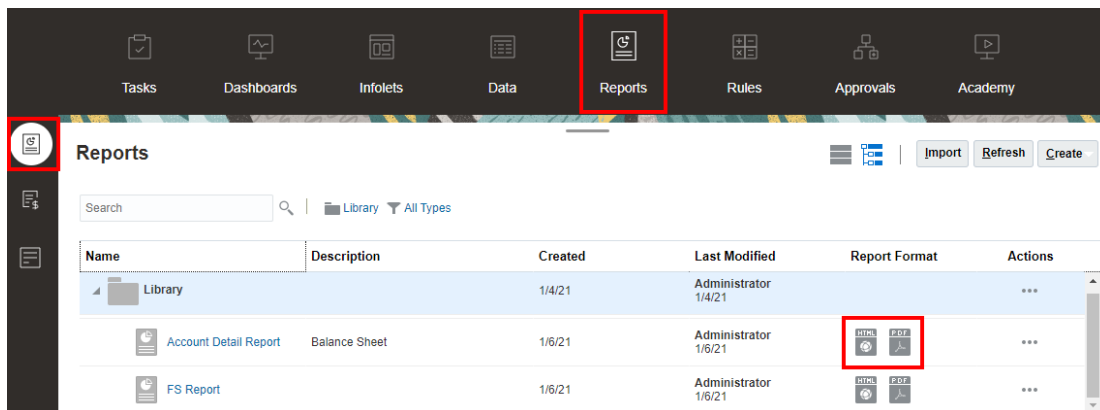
Tasks Dashboards Infolets Data Reports Rules Approvals Academy

Reports

Import Refresh Create

Search

Library All Types

| Name | Description | Created | Last Modified | Report Format | Actions |
|---|---|---|---|---|---|
| Library | | 1/4/21 | Administrator 1/4/21 | | ••• |
| Account Detail Report | Balance Sheet | 1/6/21 | Administrator 1/6/21 | HTML PDF | ••• |
| FS Report | | 1/6/21 | Administrator 1/6/21 | HTML PDF | ••• |